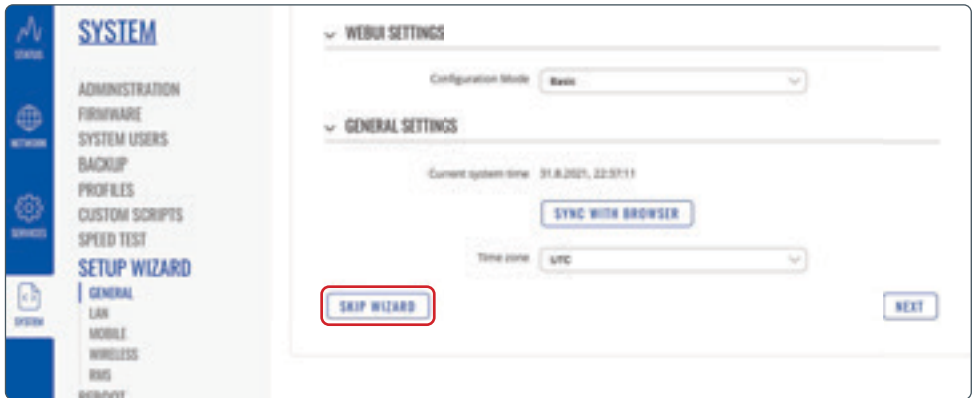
STATUS

NETWORK

SERVICES

SYSTEM

SYSTEM

ADMINISTRATION
FIRMWARE
SYSTEM USERS
BACKUP
PROFILES
CUSTOM SCRIPTS
SPEED TEST
SETUP WIZARD
GENERAL
LAN
MOBILE
WIRELESS
RMS
REBOOT

WEBUI SETTINGS

Configuration Mode Basic

GENERAL SETTINGS

Current system time 31.8.2021, 22:37:11

SYNC WITH BROWSER

Time zone UTC

SKIP WIZARD

NEXT